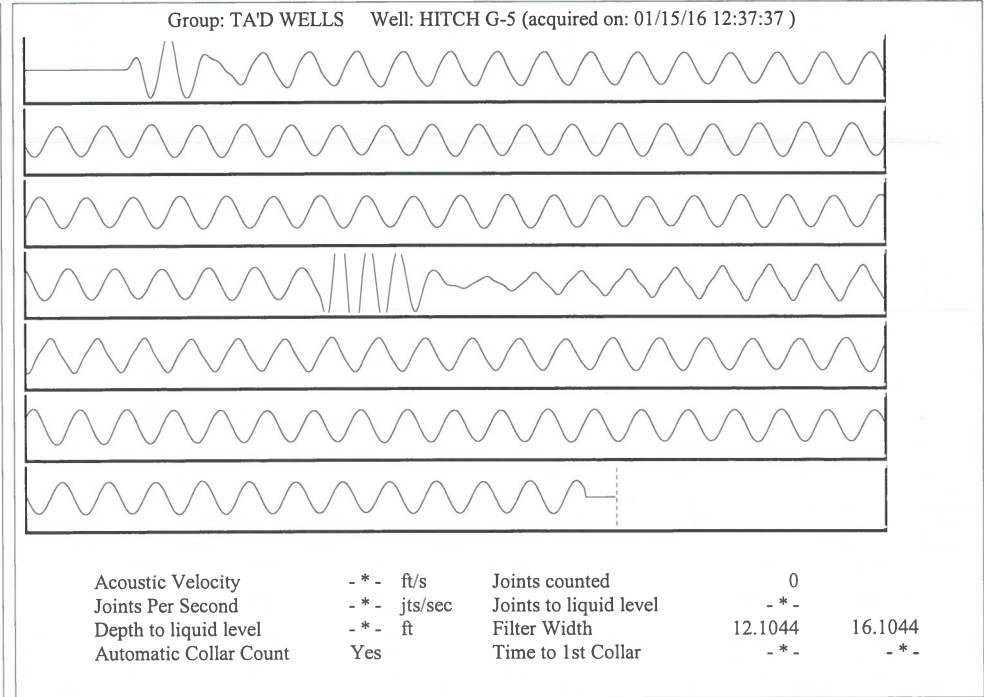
Group: TA'D WELLS Well: HITCH G-5 (acquired on: 01/15/16 12:37:37 )

| | | | | | |
|---|---|---|---|---|---|
| Acoustic Velocity | - * - | ft/s | Joints counted | 0 | |
| Joints Per Second | - * - | jts/sec | Joints to liquid level | - * - | |
| Depth to liquid level | - * - | ft | Filter Width | 12.1044 | 16.1044 |
| Automatic Collar Count | Yes | | Time to 1st Collar | - * - | - * - |